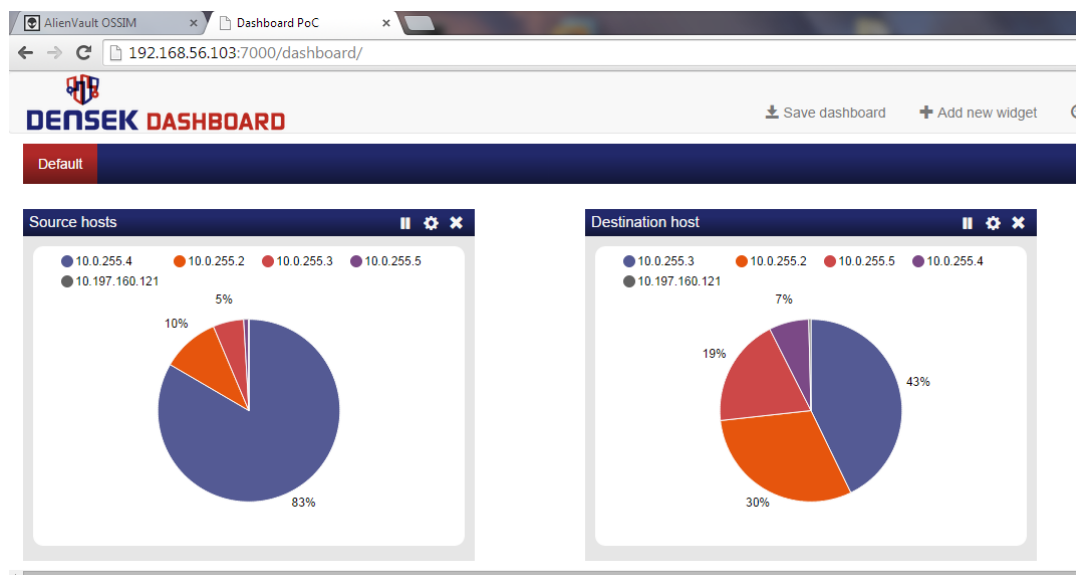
AlienVault OSSIM ×
Dashboard PoC ×

192.168.56.103:7000/dashboard/

DENSEK DASHBOARD

Save dashboard
Add new widget

Default

Source hosts

10.0.255.4
10.0.255.2
10.0.255.3
10.0.255.5
10.197.160.121

5%
10%
83%

Destination host

10.0.255.3
10.0.255.2
10.0.255.5
10.0.255.4
10.197.160.121

7%
19%
43%
30%